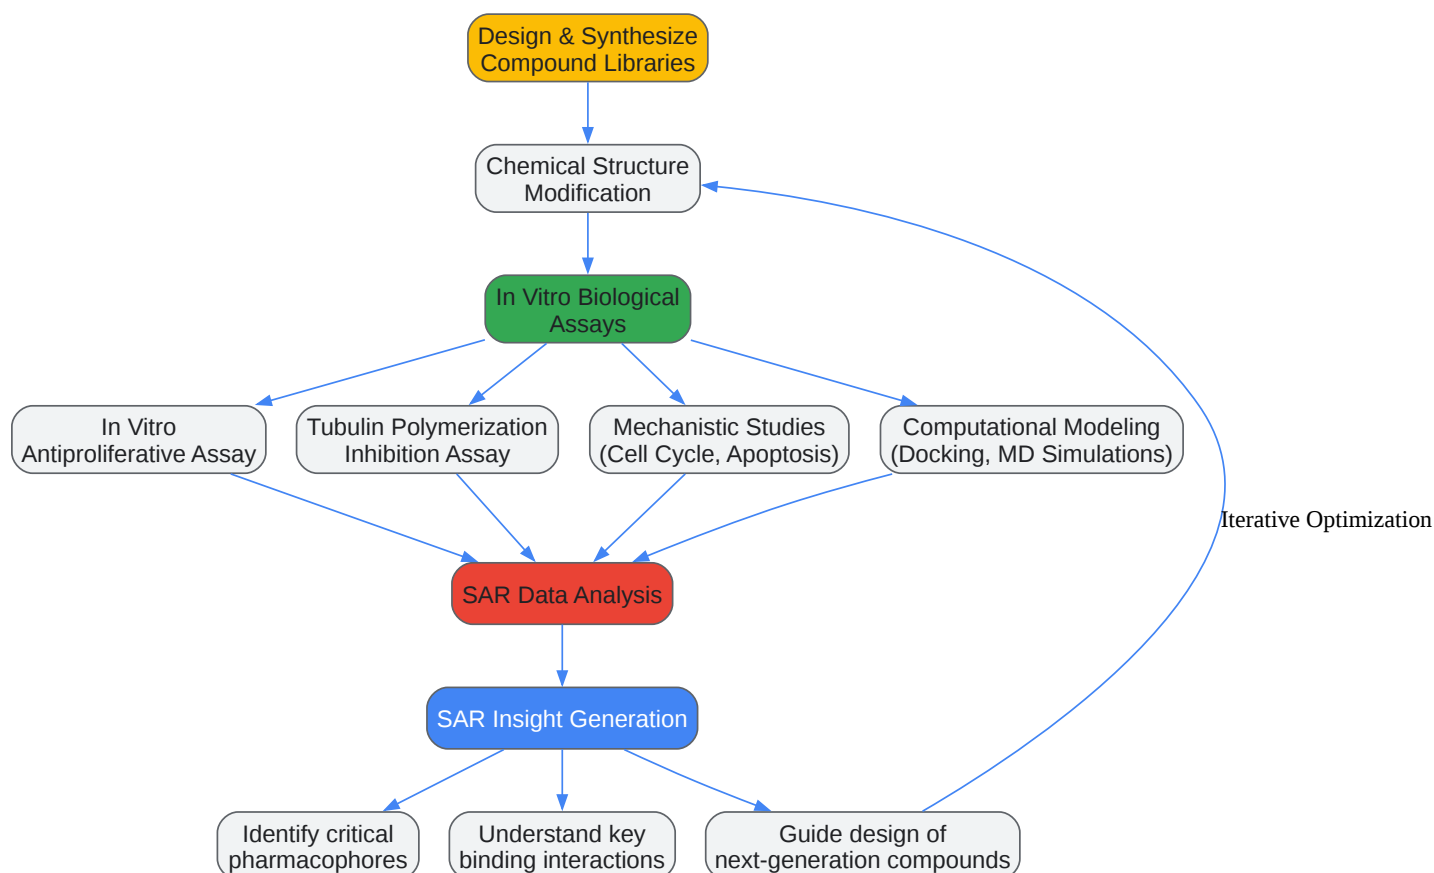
Design & Synthesize Compound Libraries

Chemical Structure Modification

In Vitro Biological Assays

In Vitro Antiproliferative Assay

Tubulin Polymerization Inhibition Assay

Mechanistic Studies (Cell Cycle, Apoptosis)

Computational Modeling (Docking, MD Simulations)

Iterative Optimization

SAR Data Analysis

SAR Insight Generation

Identify critical pharmacophores

Understand key binding interactions

Guide design of next-generation compounds